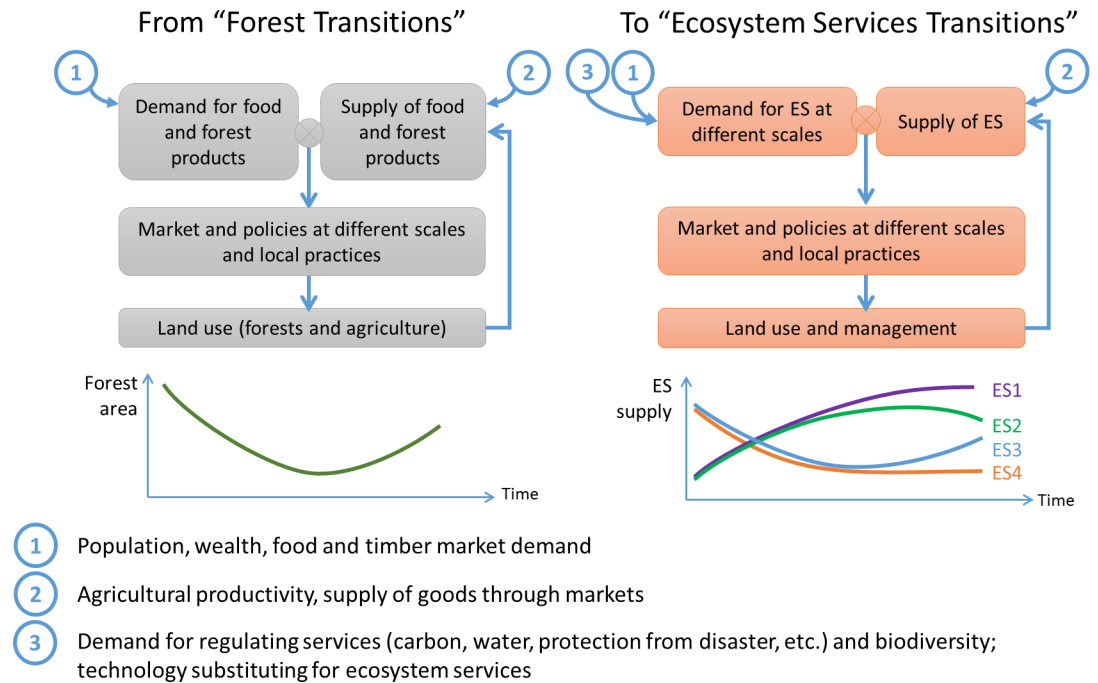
From "Forest Transitions"

1

Demand for food and forest products

Supply of food and forest products

2

Market and policies at different scales and local practices

Land use (forests and agriculture)

Forest area

Time

To "Ecosystem Services Transitions"

3

1

Demand for ES at different scales

Supply of ES

2

Market and policies at different scales and local practices

Land use and management

ES supply

ES1

ES2

ES3

ES4

Time

1 Population, wealth, food and timber market demand

2 Agricultural productivity, supply of goods through markets

3 Demand for regulating services (carbon, water, protection from disaster, etc.) and biodiversity; technology substituting for ecosystem services